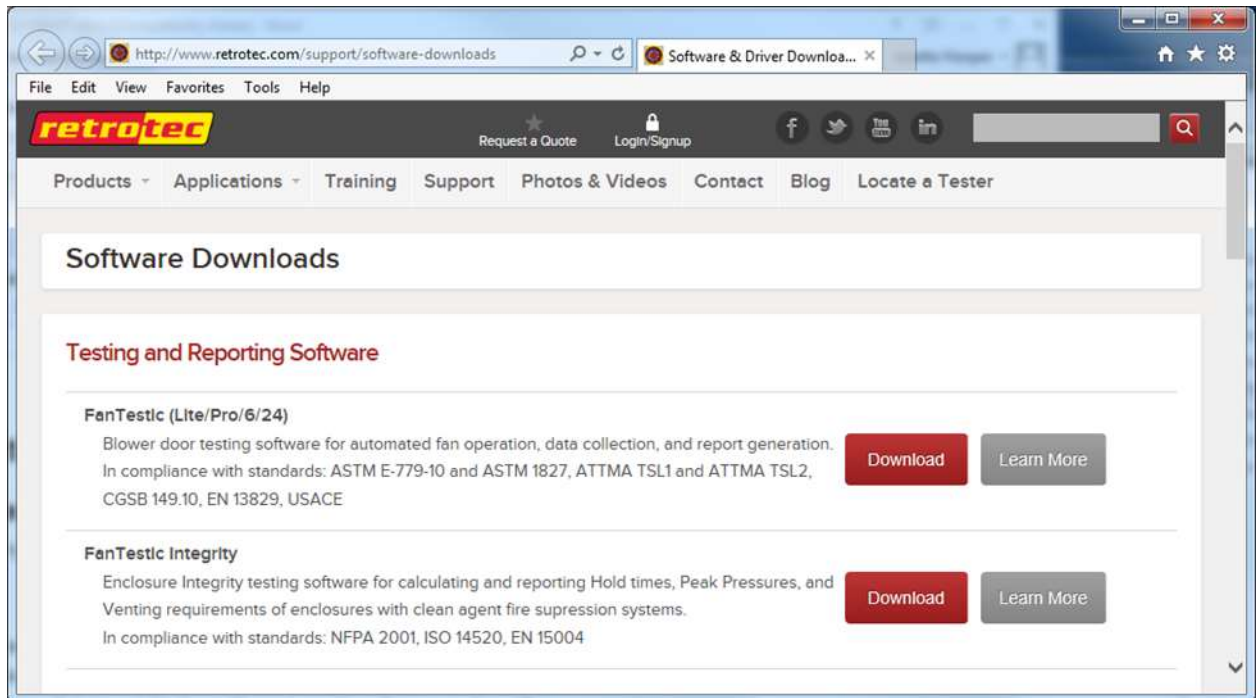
http://www.retrotec.com/support/software-downloads

Software & Driver Downloa... ×

File Edit View Favorites Tools Help

retrotec

Request a Quote Login/Signup

Products Applications Training Support Photos & Videos Contact Blog Locate a Tester

Software Downloads

Testing and Reporting Software

FanTestic (Lite/Pro/6/24)

Blower door testing software for automated fan operation, data collection, and report generation. In compliance with standards: ASTM E-779-10 and ASTM 1827, ATTMA TSL1 and ATTMA TSL2, CGSB 149.10, EN 13829, USACE

Download Learn More

FanTestic Integrity

Enclosure Integrity testing software for calculating and reporting Hold times, Peak Pressures, and Venting requirements of enclosures with clean agent fire supression systems. In compliance with standards: NFPA 2001, ISO 14520, EN 15004

Download Learn More